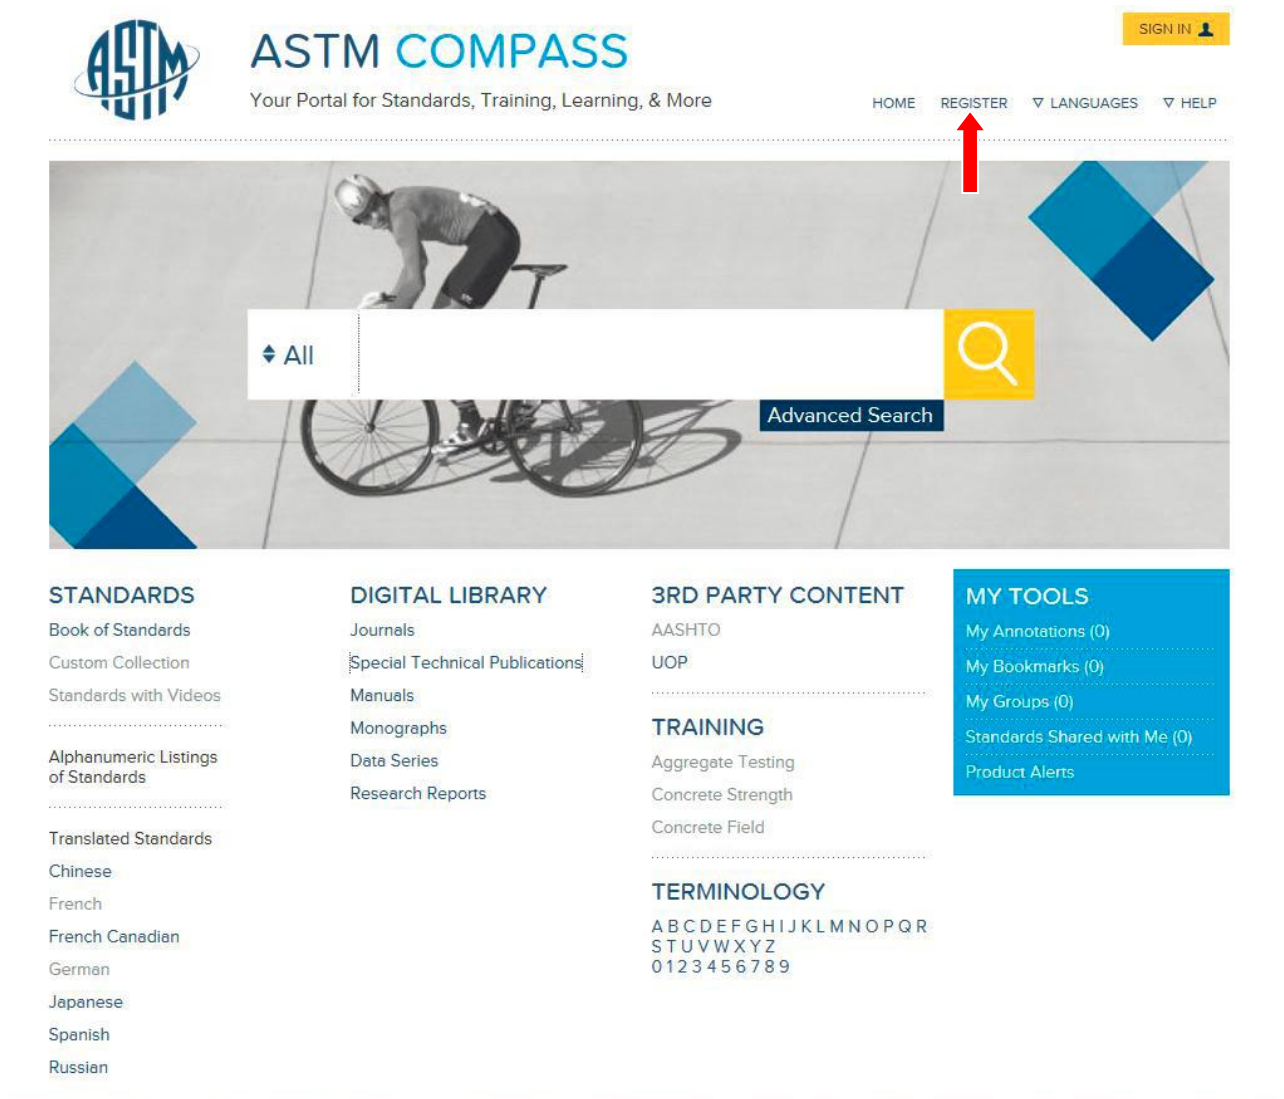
ASTM

ASTM COMPASS
Your Portal for Standards, Training, Learning, & More

SIGN IN

HOME REGISTER LANGUAGES HELP

All

Advanced Search

STANDARDS
Book of Standards
Custom Collection
Standards with Videos

Alphanumeric Listings of Standards

Translated Standards
Chinese
French
French Canadian
German
Japanese
Spanish
Russian

DIGITAL LIBRARY
Journals
Special Technical Publications
Manuals
Monographs
Data Series
Research Reports

3RD PARTY CONTENT
AASHTO
UOP

TRAINING
Aggregate Testing
Concrete Strength
Concrete Field

TERMINOLOGY
A B C D E F G H I J K L M N O P Q R S T U V W X Y Z
0 1 2 3 4 5 6 7 8 9

MY TOOLS
My Annotations (0)
My Bookmarks (0)
My Groups (0)
Standards Shared with Me (0)
Product Alerts